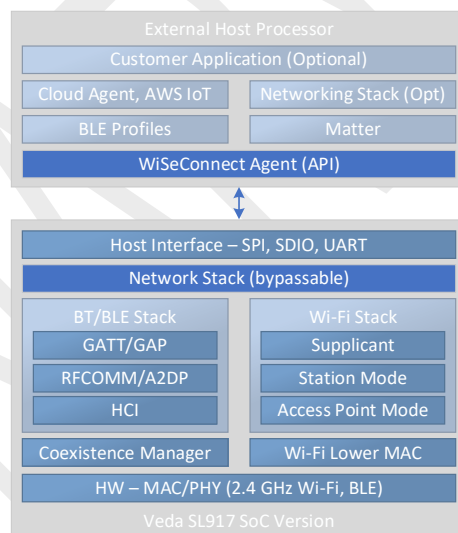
External Host Processor

Customer Application (Optional)

Cloud Agent, AWS IoT

Networking Stack (Opt)

BLE Profiles

Matter

WiSeConnect Agent (API)

Host Interface – SPI, SDIO, UART

Network Stack (bypassable)

BT/BLE Stack

GATT/GAP

RFCOMM/A2DP

HCI

Wi-Fi Stack

Supplicant

Station Mode

Access Point Mode

Coexistence Manager

Wi-Fi Lower MAC

HW – MAC/PHY (2.4 GHz Wi-Fi, BLE)

Veda SL917 SoC Version